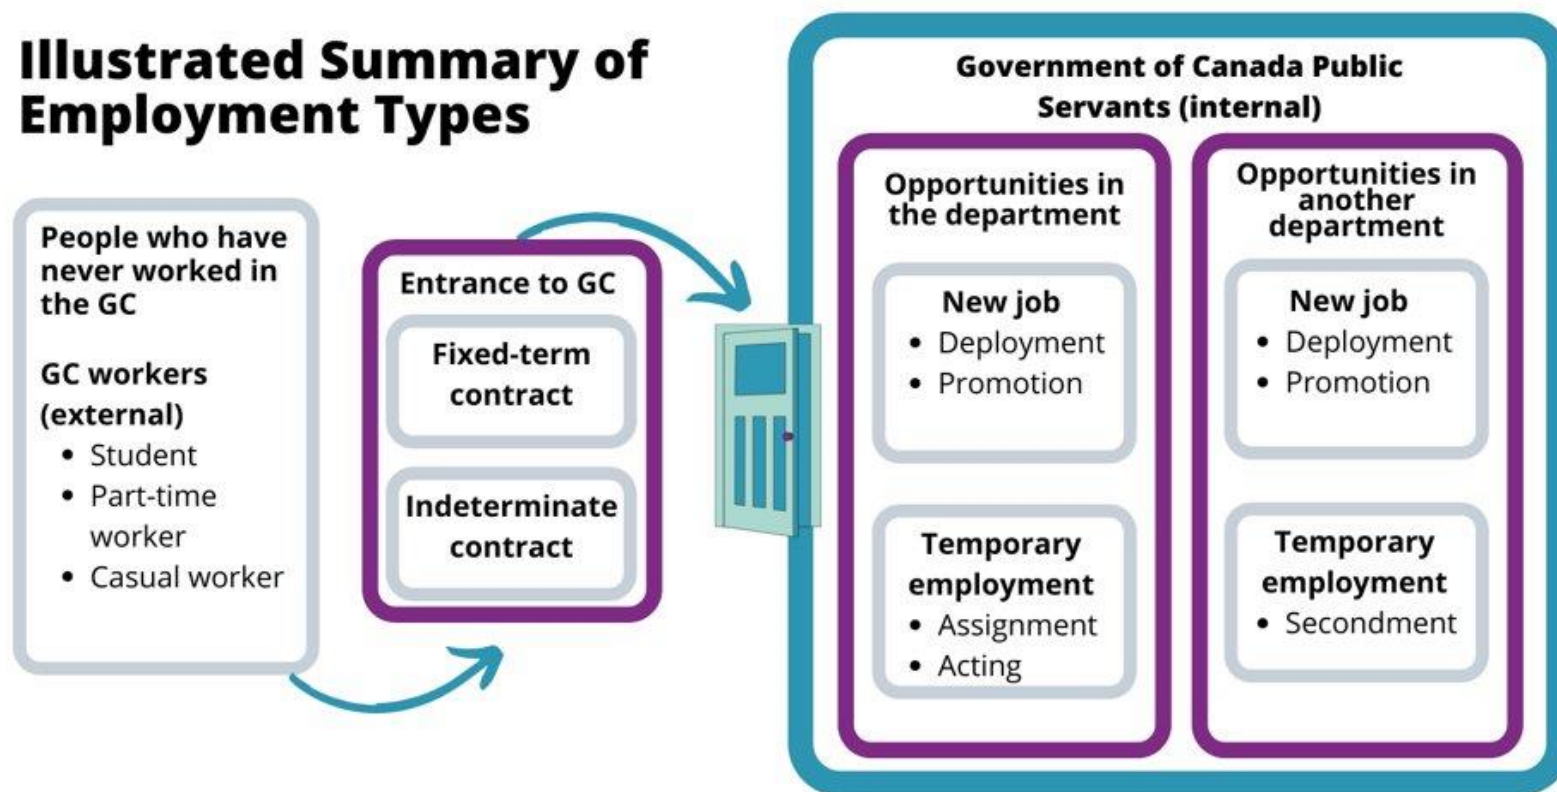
Illustrated Summary of Employment Types

People who have never worked in the GC

GC workers (external)
- Student
- Part-time worker
- Casual worker

Entrance to GC

Fixed-term contract

Indeterminate contract

Government of Canada Public Servants (internal)

Opportunities in the department

New job
- Deployment
- Promotion

Temporary employment
- Assignment
- Acting

Opportunities in another department

New job
- Deployment
- Promotion

Temporary employment
- Secondment